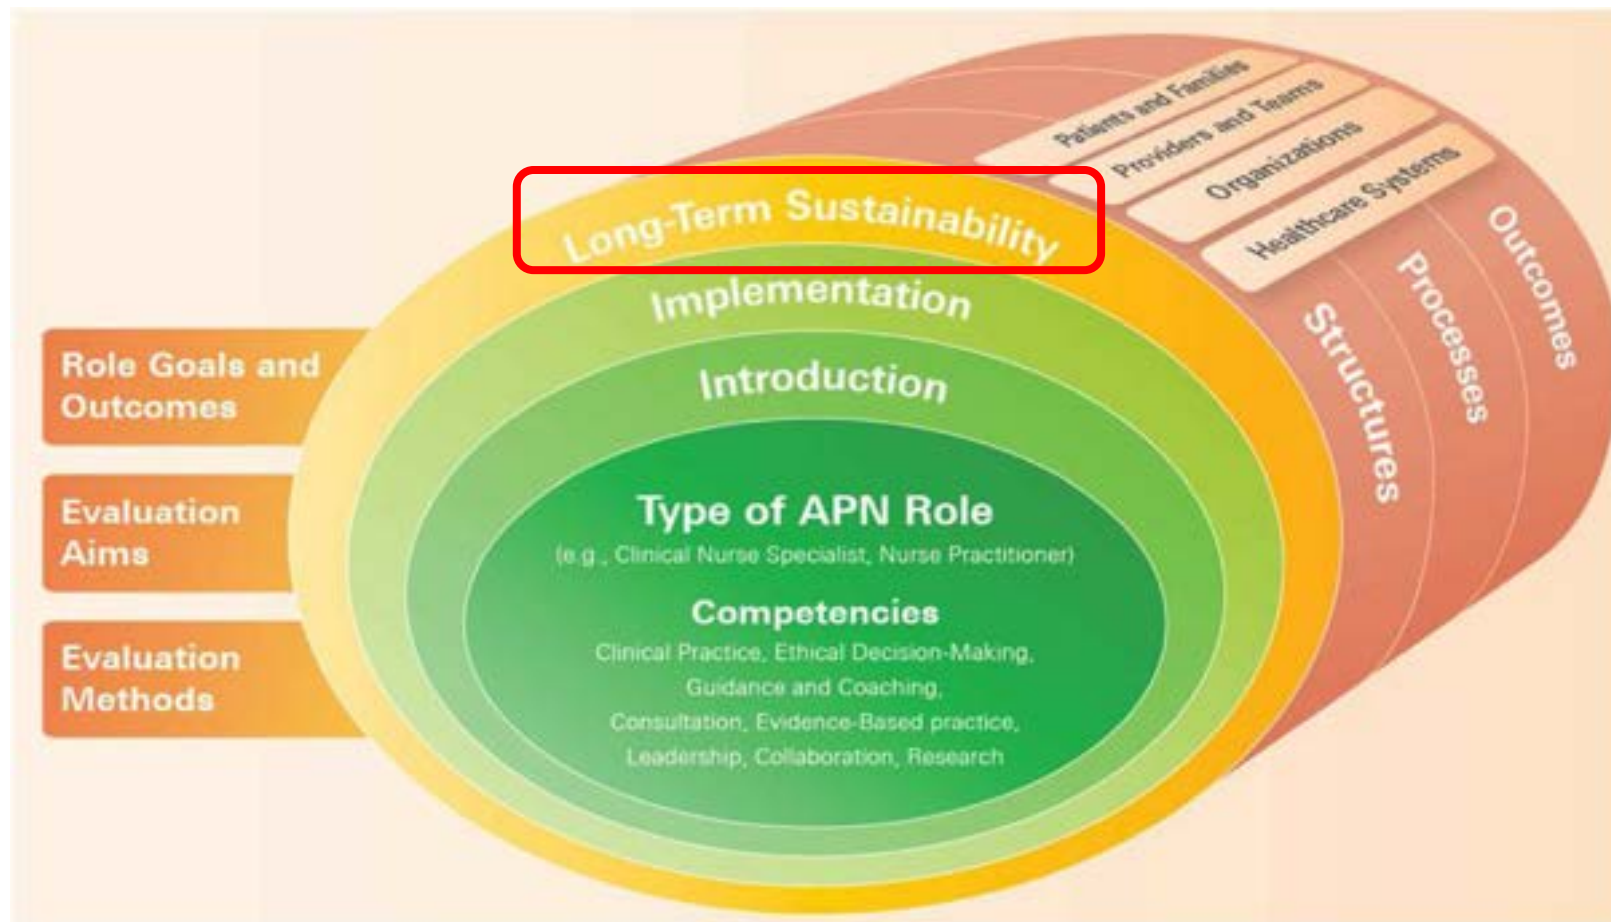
Role Goals and Outcomes

Evaluation Aims

Evaluation Methods

Long-Term Sustainability

Implementation

Introduction

Type of APN Role

(e.g., Clinical Nurse Specialist, Nurse Practitioner)

Competencies

Clinical Practice, Ethical Decision-Making, Guidance and Coaching, Consultation, Evidence-Based practice, Leadership, Collaboration, Research

Patients and Families

Providers and Teams

Organizations

Healthcare Systems

Structures

Processes

Outcomes